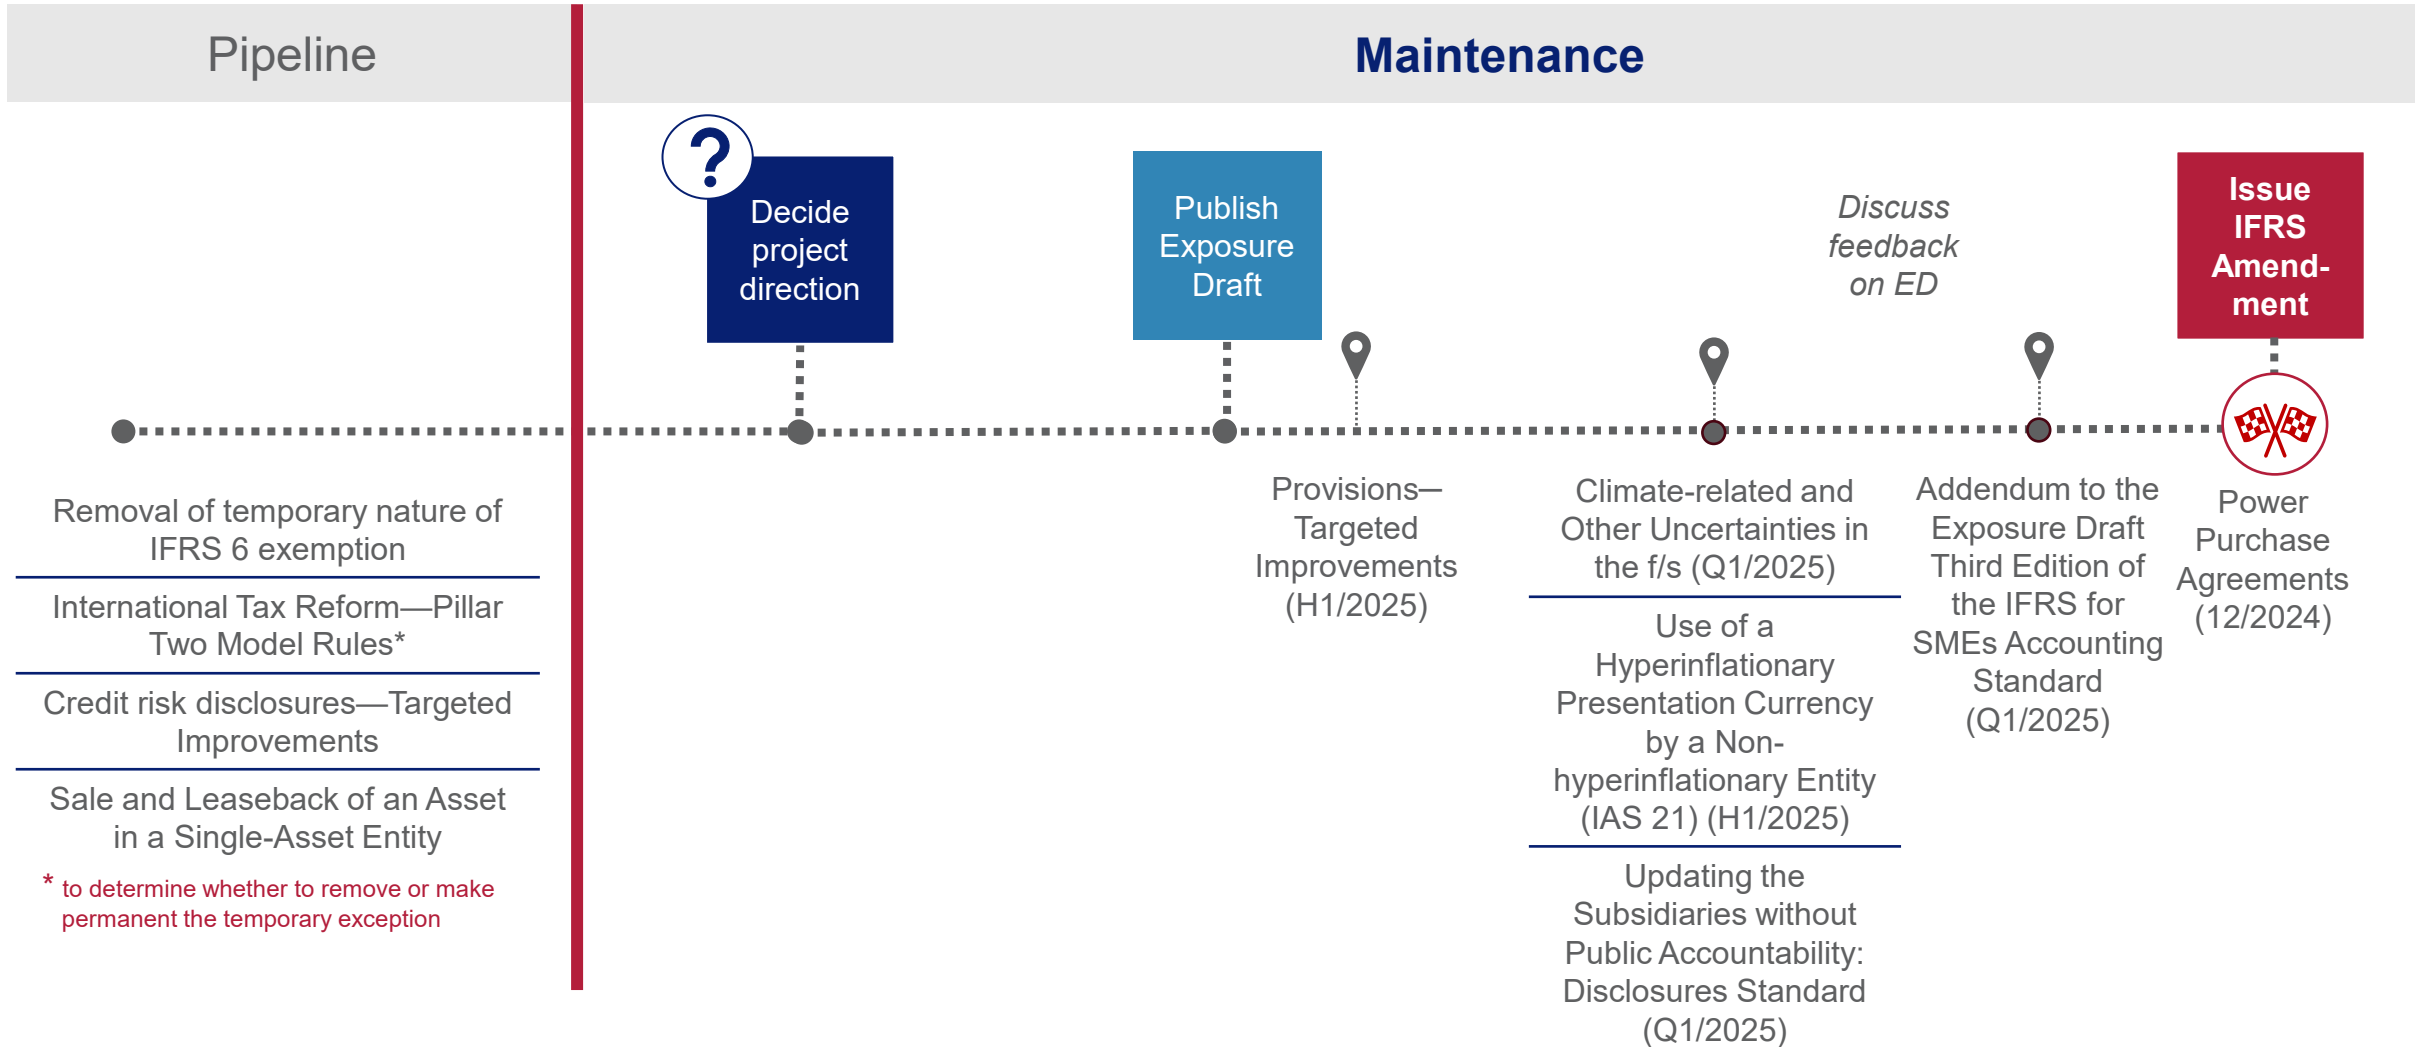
Pipeline

Maintenance

?

Decide project direction

Publish Exposure Draft

Discuss feedback on ED

Issue IFRS Amendment

Removal of temporary nature of IFRS 6 exemption

International Tax Reform—Pillar Two Model Rules*

Credit risk disclosures—Targeted Improvements

Sale and Leaseback of an Asset in a Single-Asset Entity

* to determine whether to remove or make permanent the temporary exception

Provisions—Targeted Improvements (H1/2025)

Climate-related and Other Uncertainties in the f/s (Q1/2025)

Use of a Hyperinflationary Presentation Currency by a Non-hyperinflationary Entity (IAS 21) (H1/2025)

Updating the Subsidiaries without Public Accountability: Disclosures Standard (Q1/2025)

Addendum to the Exposure Draft Third Edition of the IFRS for SMEs Accounting Standard (Q1/2025)

Power Purchase Agreements (12/2024)